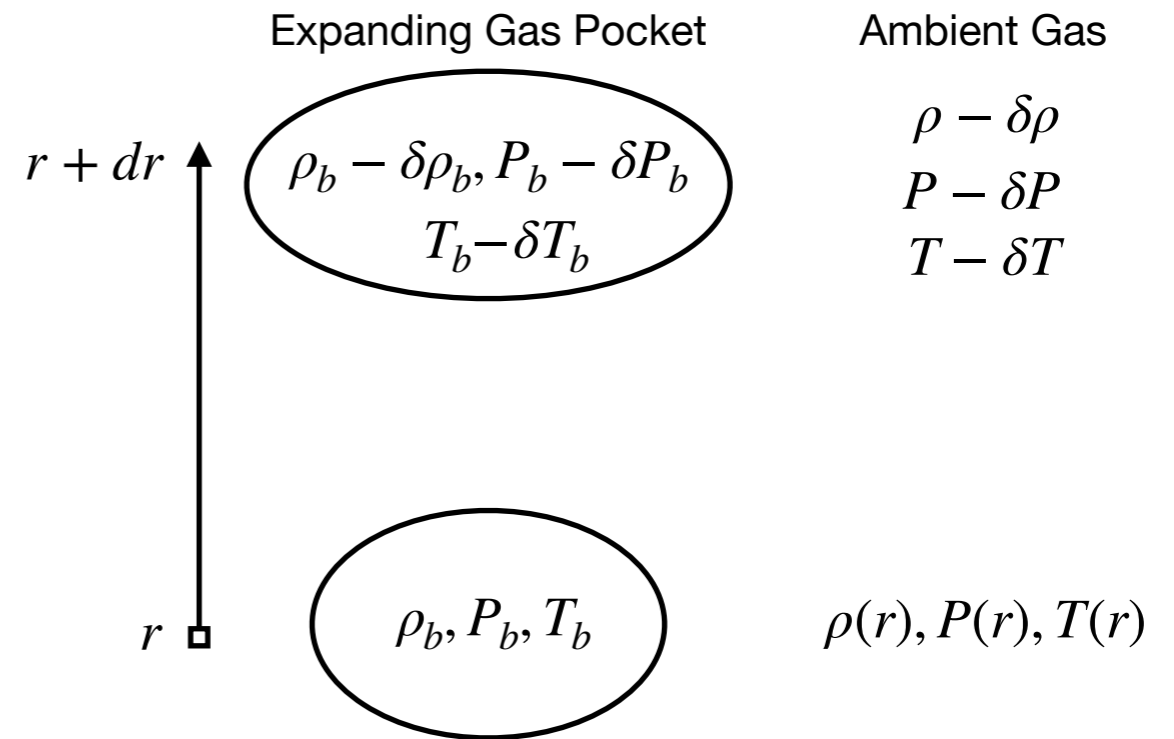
Expanding Gas Pocket

Ambient Gas

$r + dr$

$\rho_b - \delta\rho_b, P_b - \delta P_b$
$T_b - \delta T_b$

$\rho - \delta\rho$
$P - \delta P$
$T - \delta T$

$r$

$\rho_b, P_b, T_b$

$\rho(r), P(r), T(r)$